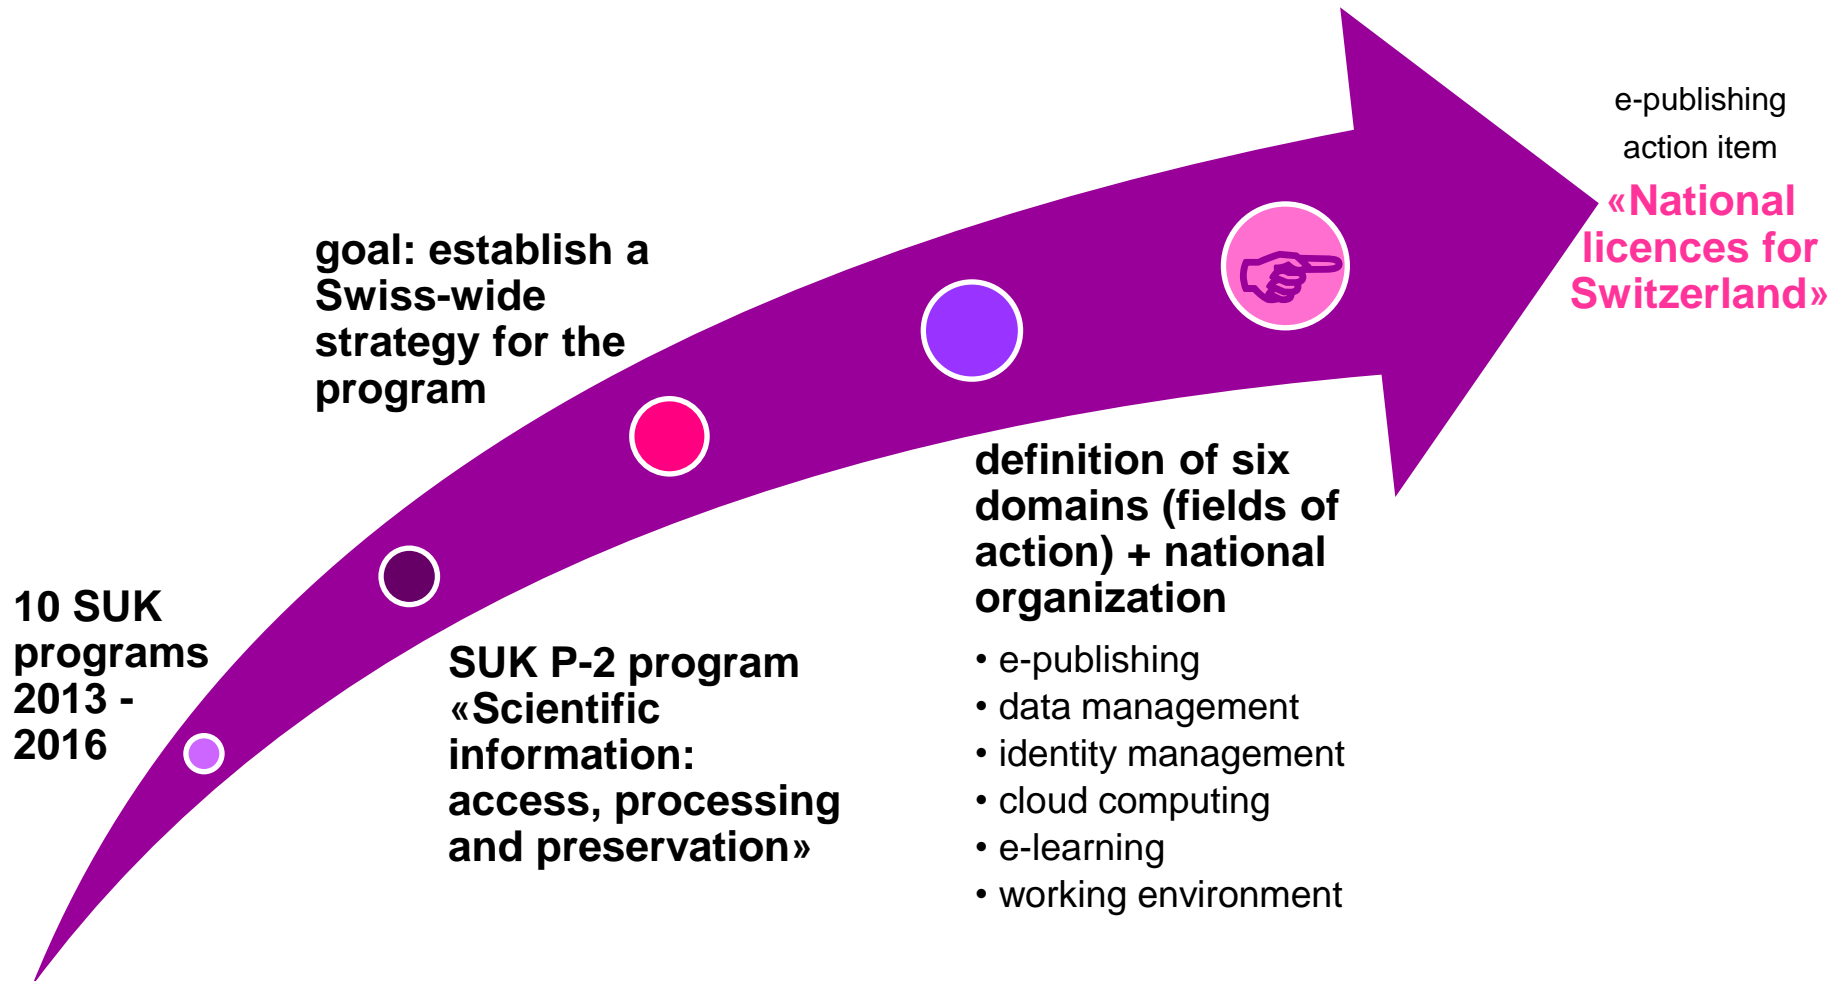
10 SUK programs 2013 - 2016

goal: establish a Swiss-wide strategy for the program

SUK P-2 program «Scientific information: access, processing and preservation»

definition of six domains (fields of action) + national organization

• e-publishing
• data management
• identity management
• cloud computing
• e-learning
• working environment

e-publishing action item

«National licences for Switzerland»